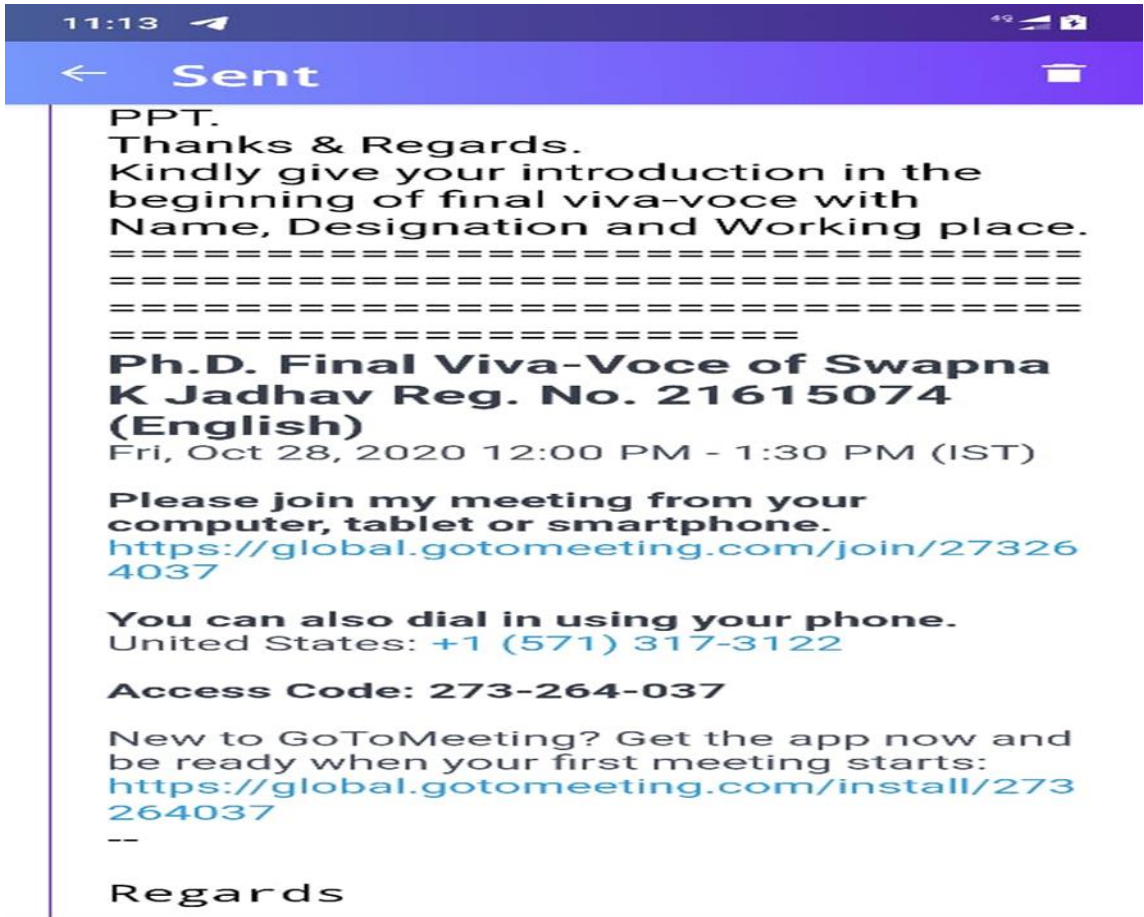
11:13 4G

← Sent

PPT.
Thanks & Regards.
Kindly give your introduction in the beginning of final viva-voce with Name, Designation and Working place.
====================================================================================================================

Ph.D. Final Viva-Voce of Swapna K Jadhav Reg. No. 21615074 (English)
Fri, Oct 28, 2020 12:00 PM - 1:30 PM (IST)

Please join my meeting from your computer, tablet or smartphone.
https://global.gotomeeting.com/join/273264037

You can also dial in using your phone.
United States: +1 (571) 317-3122

Access Code: 273-264-037

New to GoToMeeting? Get the app now and be ready when your first meeting starts:
https://global.gotomeeting.com/install/273264037
--

Regards